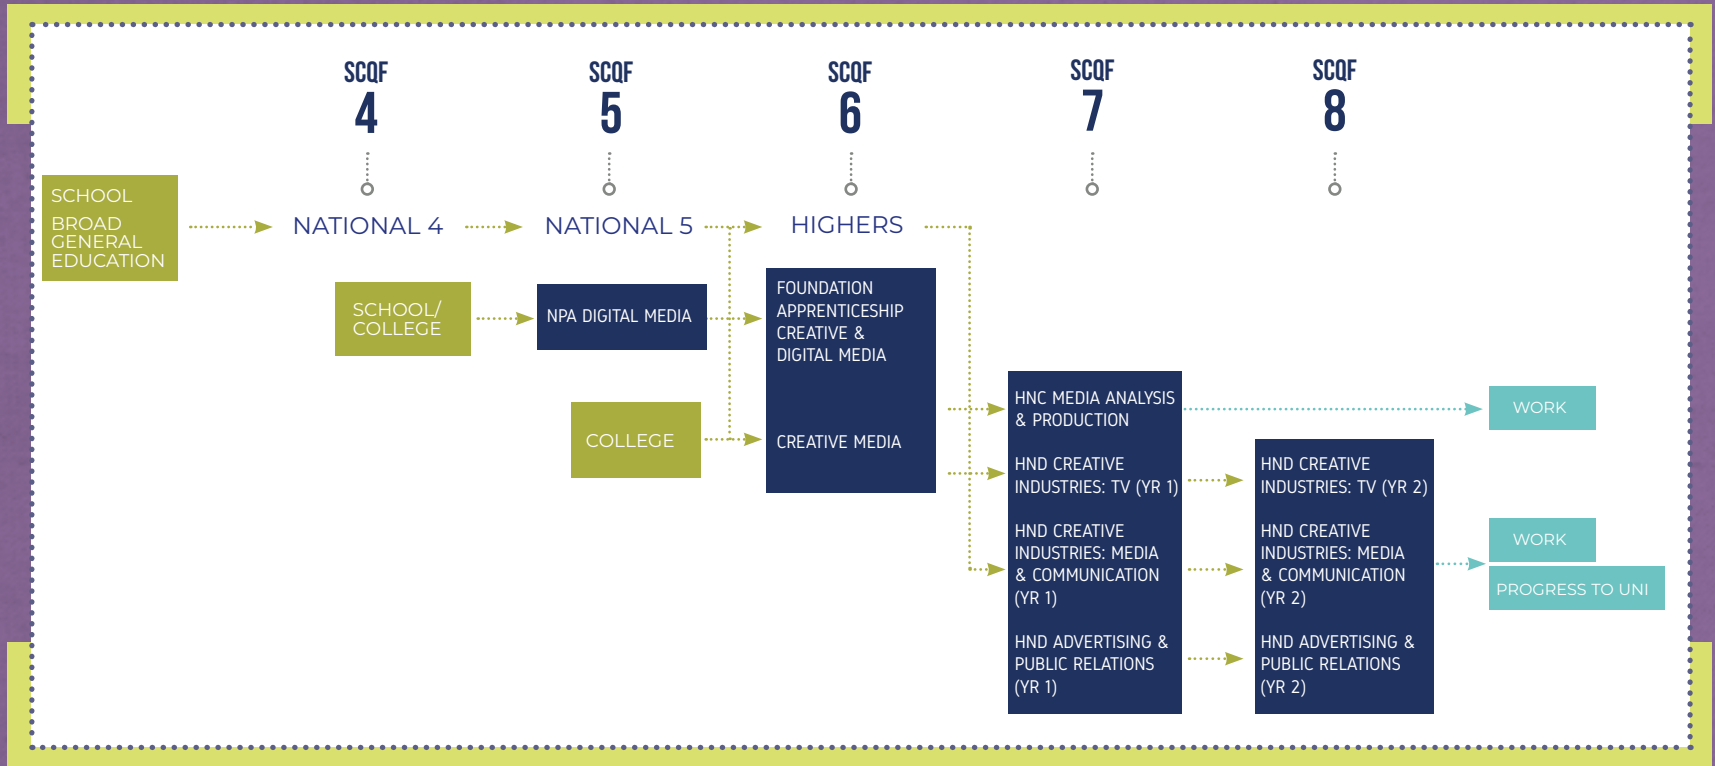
SCQF 4

SCQF 5

SCQF 6

SCQF 7

SCQF 8

SCHOOL
BROAD GENERAL EDUCATION

NATIONAL 4

NATIONAL 5

HIGHERS

SCHOOL/ COLLEGE

NPA DIGITAL MEDIA

FOUNDATION APPRENTICESHIP CREATIVE & DIGITAL MEDIA

COLLEGE

CREATIVE MEDIA

HNC MEDIA ANALYSIS & PRODUCTION

WORK

HND CREATIVE INDUSTRIES: TV (YR 1)

HND CREATIVE INDUSTRIES: TV (YR 2)

HND CREATIVE INDUSTRIES: MEDIA & COMMUNICATION (YR 1)

HND CREATIVE INDUSTRIES: MEDIA & COMMUNICATION (YR 2)

WORK

PROGRESS TO UNI

HND ADVERTISING & PUBLIC RELATIONS (YR 1)

HND ADVERTISING & PUBLIC RELATIONS (YR 2)